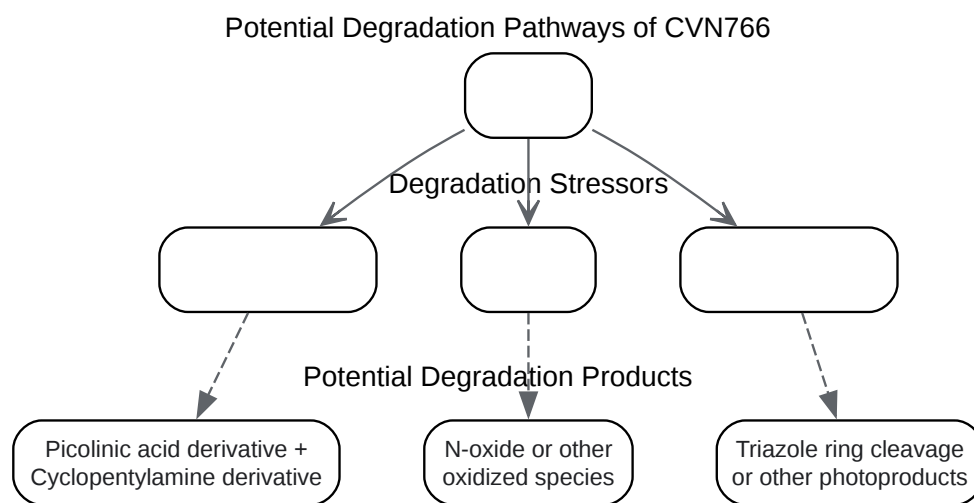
Potential Degradation Pathways of CVN766

Degradation Stressors

Potential Degradation Products

Picolinic acid derivative + Cyclopentylamine derivative

N-oxide or other oxidized species

Triazole ring cleavage or other photoproducts